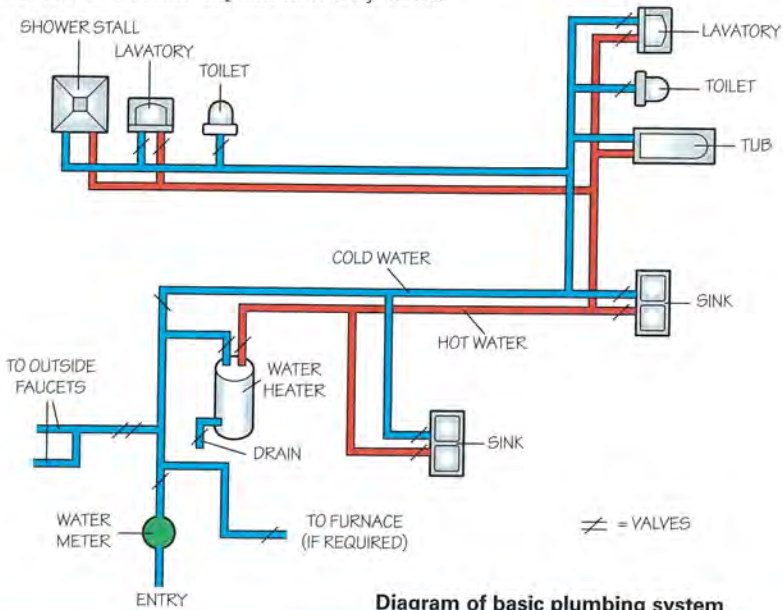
SHOWER STALL

LAVATORY

TOILET

LAVATORY

TOILET

TUB

COLD WATER

SINK

HOT WATER

TO OUTSIDE FAUCETS

WATER HEATER

DRAIN

SINK

WATER METER

TO FURNACE (IF REQUIRED)

$\not=$ = VALVES

ENTRY

Diagram of basic plumbing system